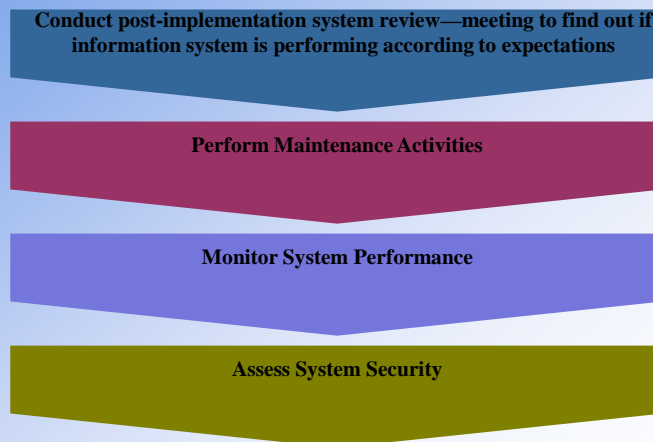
Conduct post-implementation system review—meeting to find out if information system is performing according to expectations

Perform Maintenance Activities

Monitor System Performance

Assess System Security